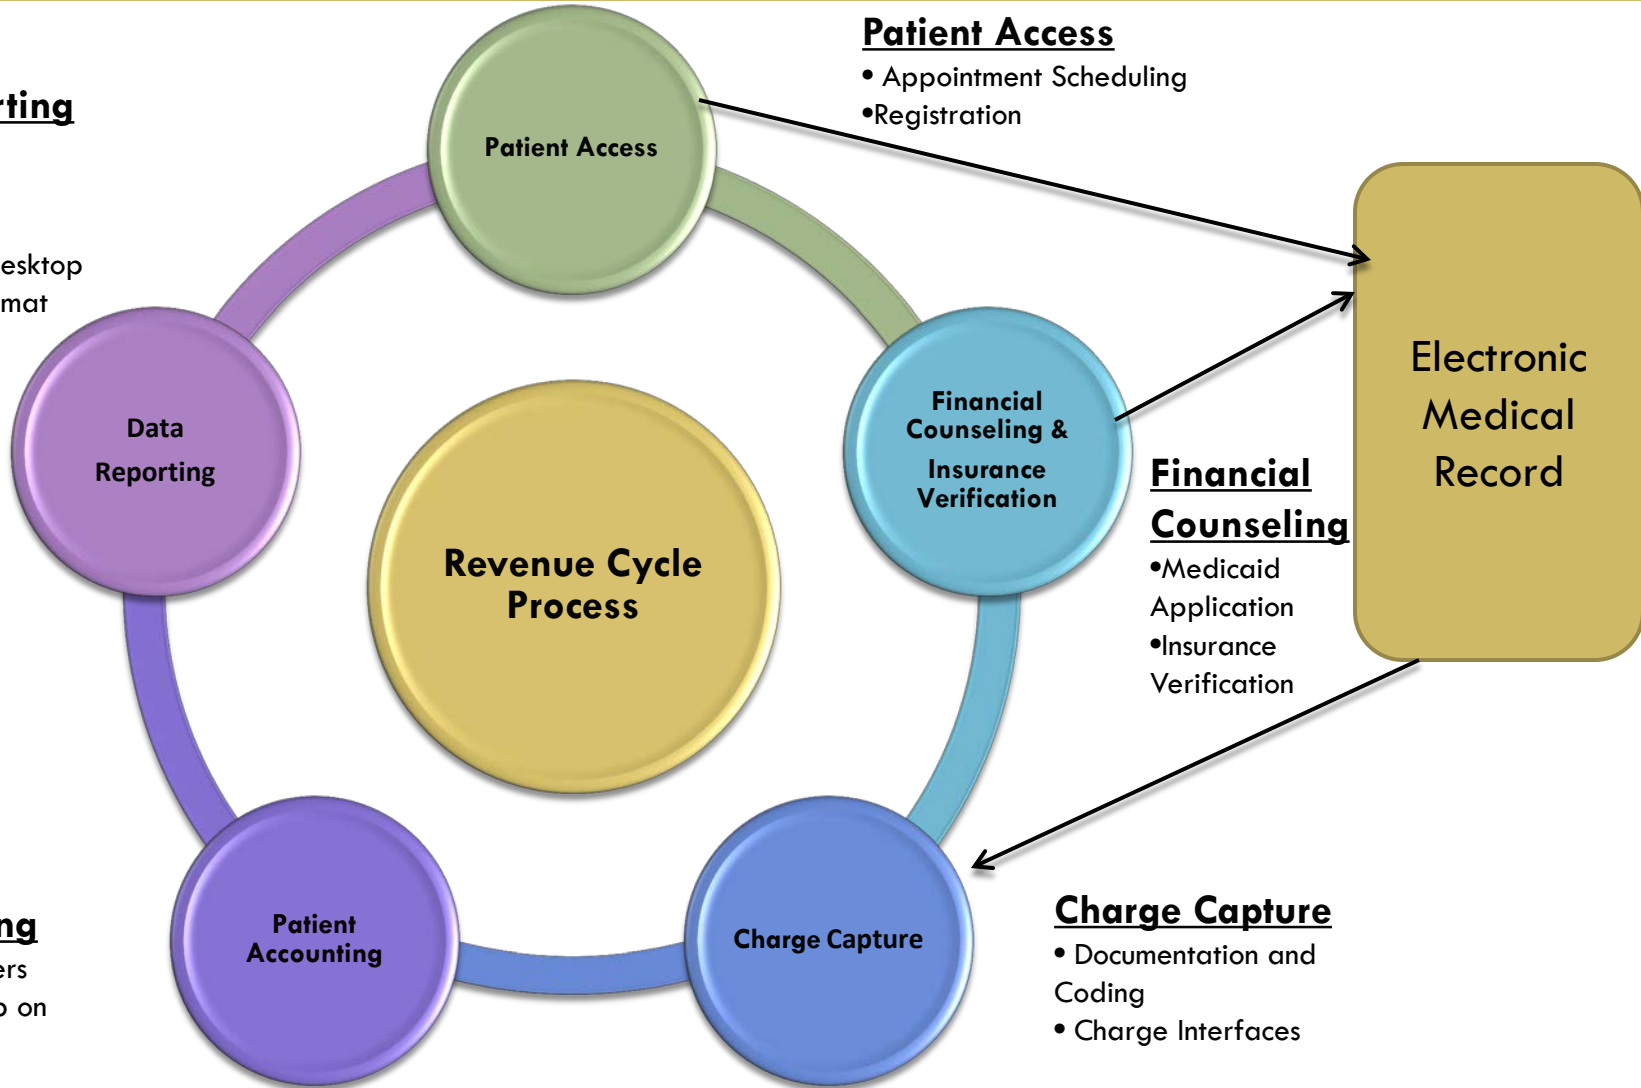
rting

esktop
mat

ng
ers
on

Patient Access
• Appointment Scheduling
•Registration

Patient Access

Data Reporting

Financial Counseling & Insurance Verification

Revenue Cycle Process

Patient Accounting

Charge Capture

Electronic Medical Record

Financial Counseling
•Medicaid Application
•Insurance Verification

Charge Capture
• Documentation and Coding
• Charge Interfaces